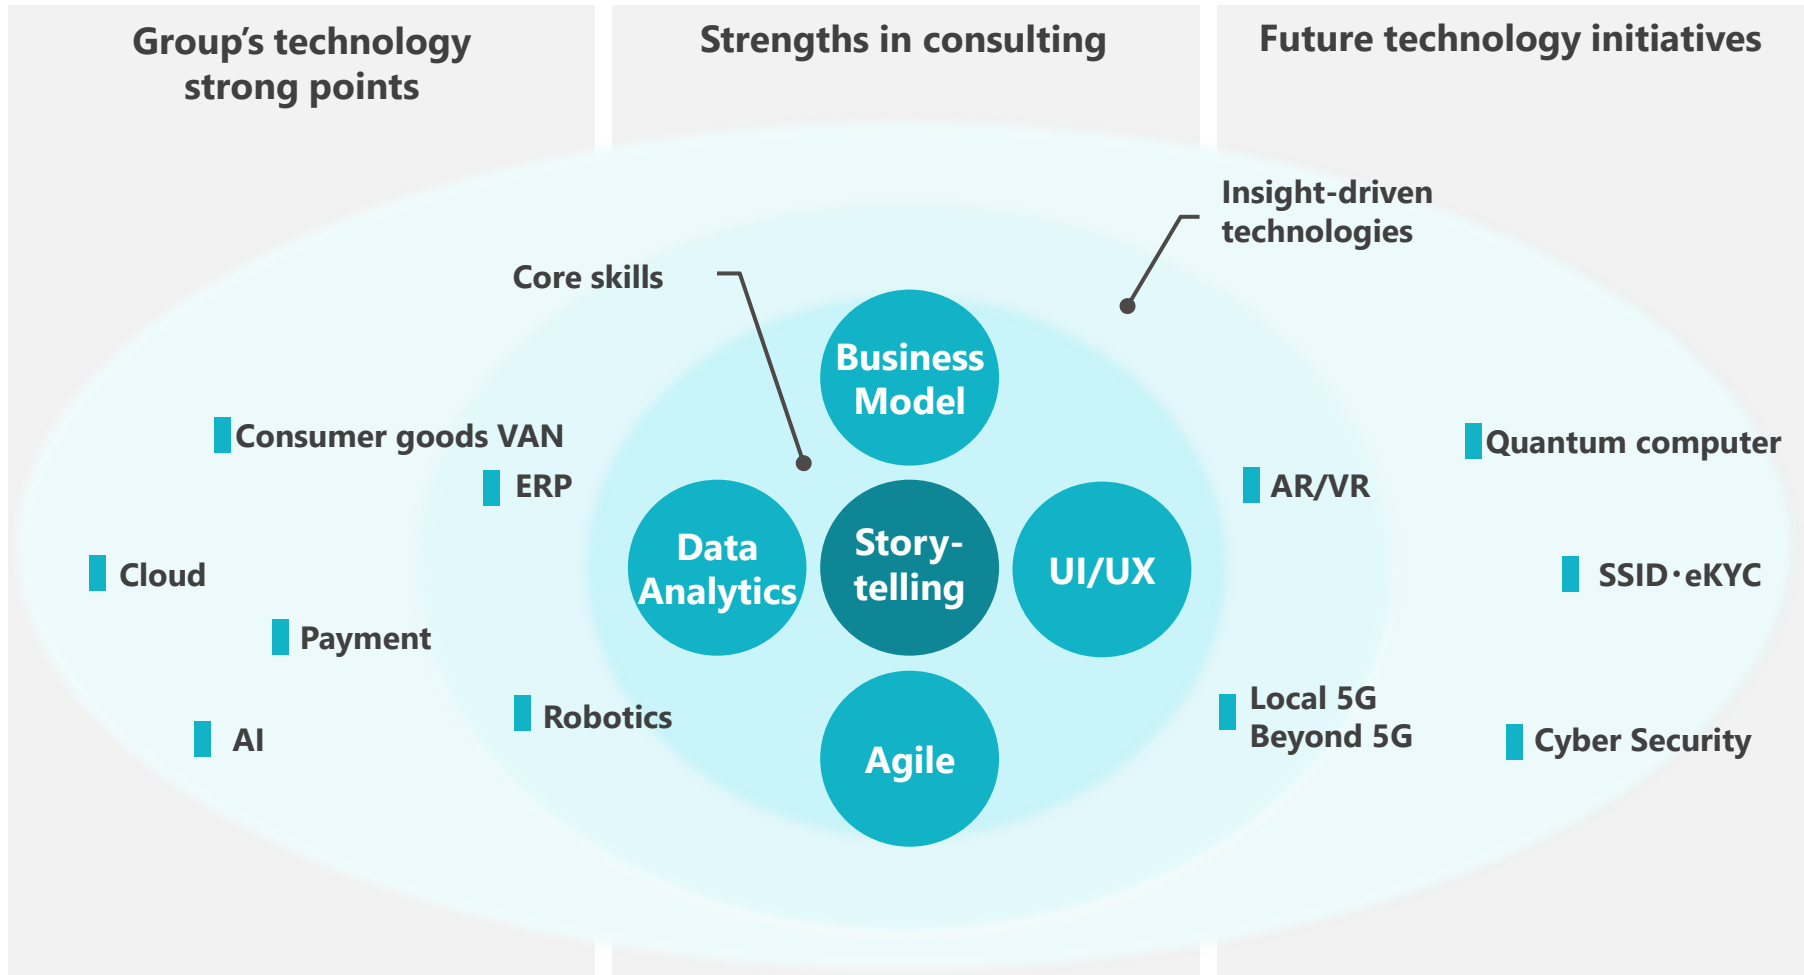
Group's technology strong points

Strengths in consulting

Future technology initiatives

Insight-driven technologies

Core skills

Business Model

Consumer goods VAN

ERP

Quantum computer

AR/VR

Data Analytics

Story-telling

UI/UX

Cloud

SSID・eKYC

Payment

Local 5G
Beyond 5G

Robotics

AI

Agile

Cyber Security